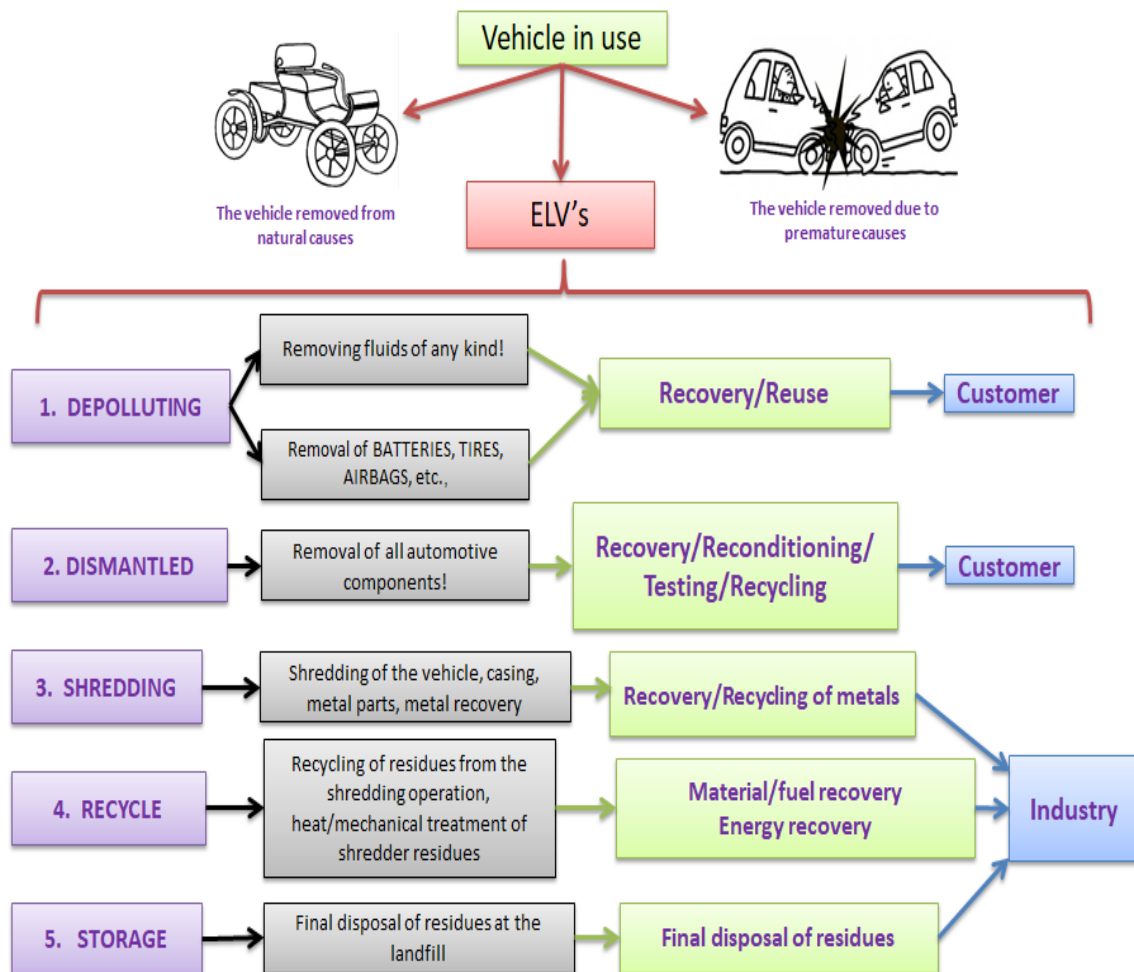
Vehicle in use

The vehicle removed from natural causes

ELV's

The vehicle removed due to premature causes

1. DEPOLLUTING

Removing fluids of any kind!

Removal of BATTERIES, TIRES, AIRBAGS, etc.,

Recovery/Reuse

Customer

2. DISMANTLED

Removal of all automotive components!

Recovery/Reconditioning/ Testing/Recycling

Customer

3. SHREDDING

Shredding of the vehicle, casing, metal parts, metal recovery

Recovery/Recycling of metals

4. RECYCLE

Recycling of residues from the shredding operation, heat/mechanical treatment of shredder residues

Material/fuel recovery
Energy recovery

Industry

5. STORAGE

Final disposal of residues at the landfill

Final disposal of residues